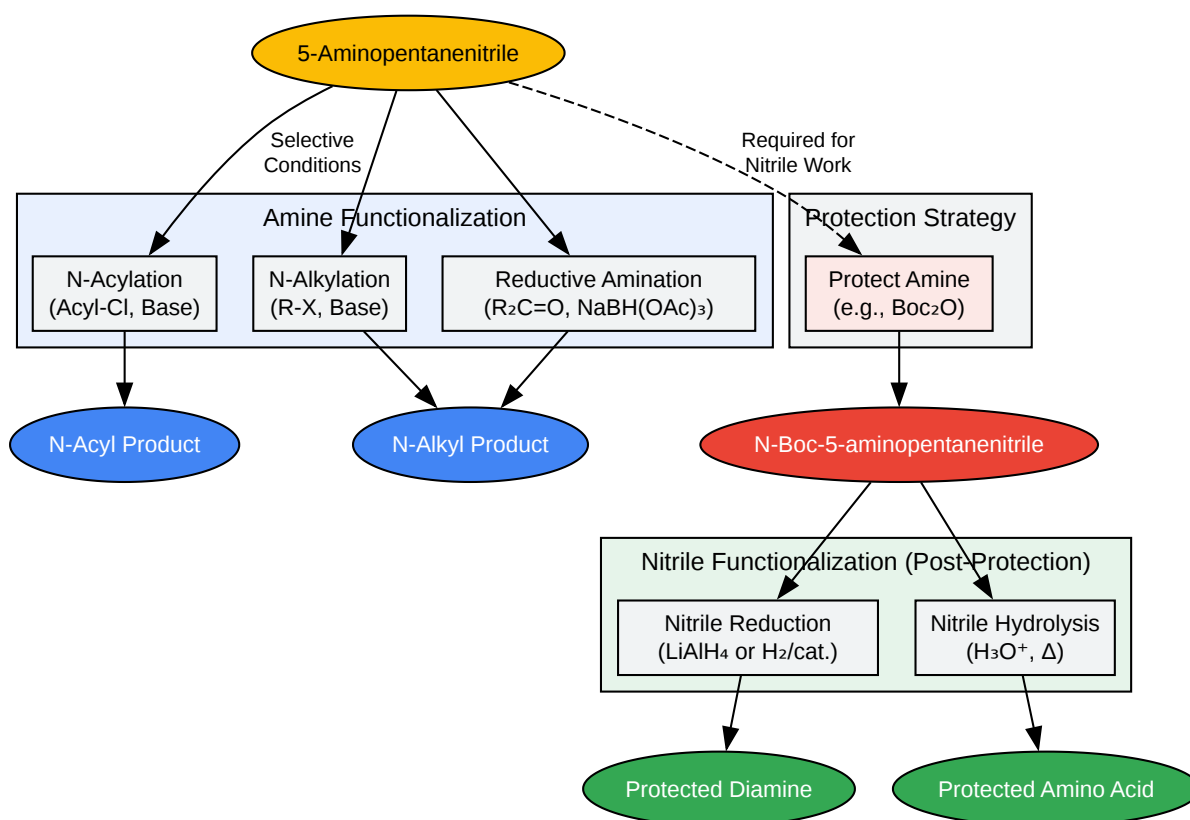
5-Aminopentanenitrile

Selective Conditions

Required for Nitrile Work

Amine Functionalization

N-Acylation (Acyl-Cl, Base)

N-Alkylation (R-X, Base)

Reductive Amination ($R_2C=O$, $NaBH(OAc)_3$)

Protection Strategy

Protect Amine (e.g., $Boc_2O$)

N-Acyl Product

N-Alkyl Product

N-Boc-5-aminopentanenitrile

Nitrile Functionalization (Post-Protection)

Nitrile Reduction ($LiAlH_4$ or $H_2$/cat.)

Nitrile Hydrolysis ($H_3O^+$, Δ)

Protected Diamine

Protected Amino Acid